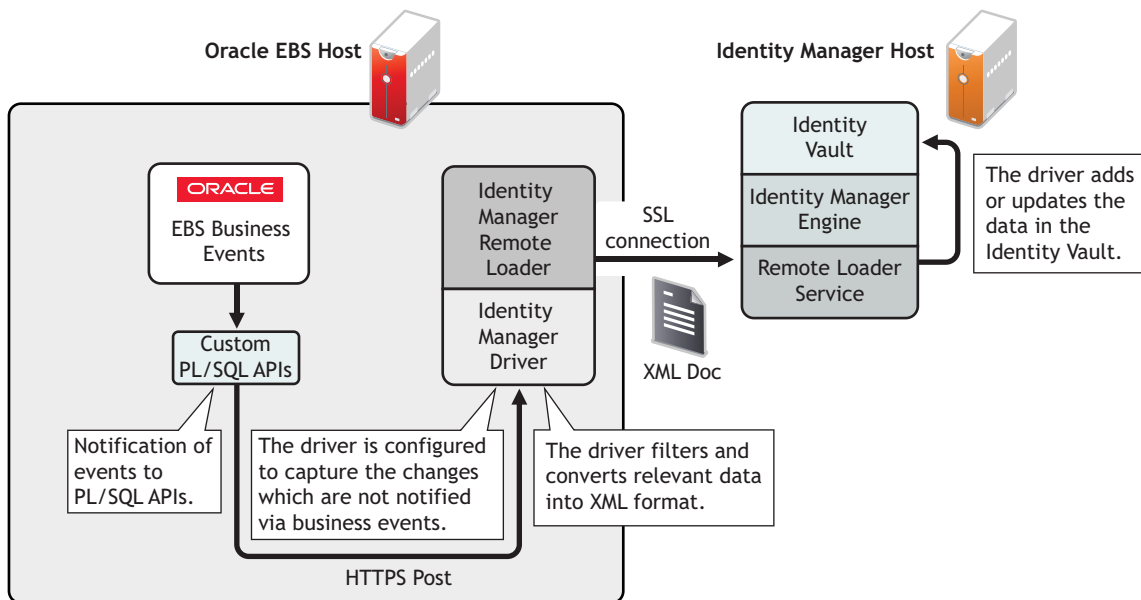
Oracle EBS Host

Identity Manager Host

ORACLE

EBS Business Events

Custom PL/SQL APIs

Identity Manager Remote Loader

Identity Manager Driver

SSL connection

XML Doc

Identity Vault

Identity Manager Engine

Remote Loader Service

The driver adds or updates the data in the Identity Vault.

Notification of events to PL/SQL APIs.

The driver is configured to capture the changes which are not notified via business events.

The driver filters and converts relevant data into XML format.

HTTPS Post